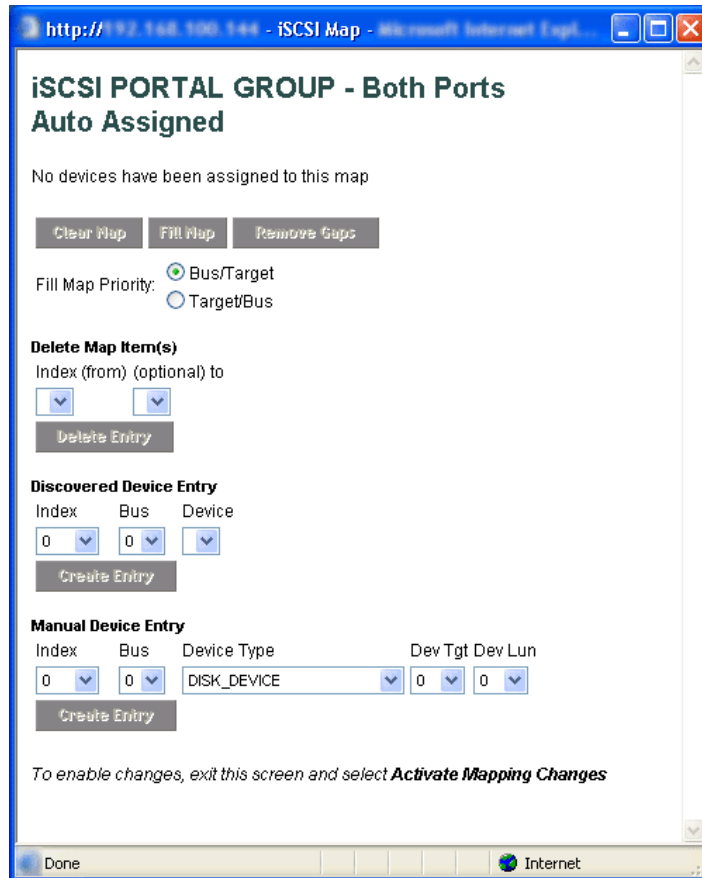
http://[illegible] - iSCSI Map - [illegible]

iSCSI PORTAL GROUP - Both Ports Auto Assigned

No devices have been assigned to this map

Clear Map Fill Map Remove Gaps

Fill Map Priority: Bus/Target Target/Bus

Delete Map Item(s)
Index (from) (optional) to

Delete Entry

Discovered Device Entry
Index Bus Device
0 0

Create Entry

Manual Device Entry
Index Bus Device Type Dev Tgt Dev Lun
0 0 DISK_DEVICE 0 0

Create Entry

To enable changes, exit this screen and select **Activate Mapping Changes**

Done Internet